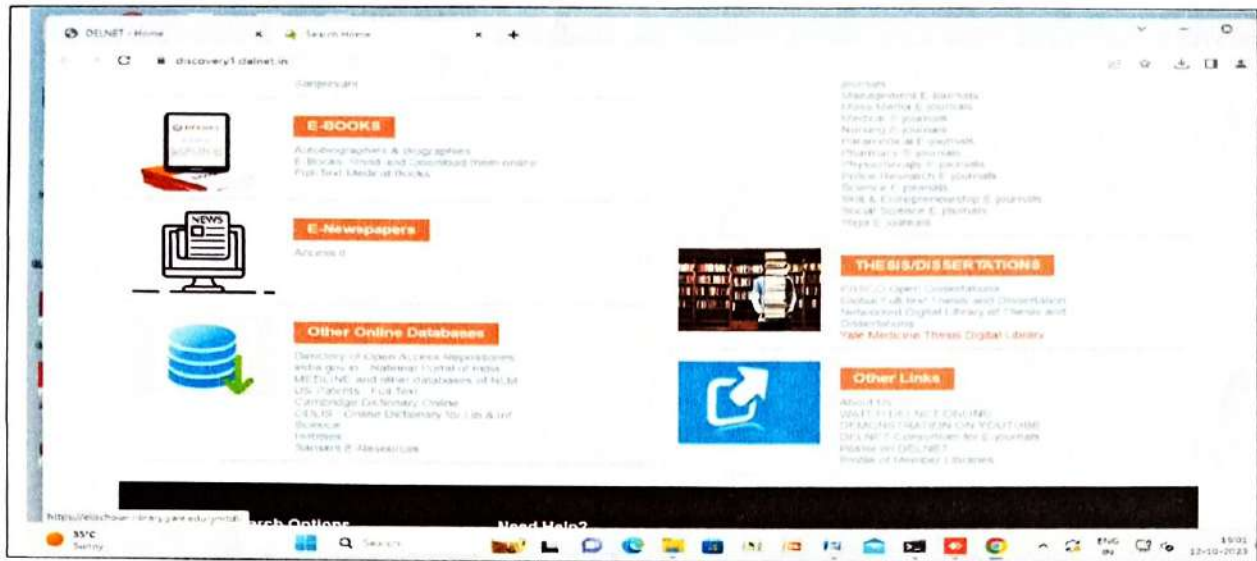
DELNET - Home ×
Search Home ×
+
discovery1.delnet.in

Sanjeevani

E-BOOKS
Autobiographies & Biographies
E-Books: Read and Download them online
Full-Text Medical Books

NEWS
E-Newspapers
Access it

Other Online Databases
Directory of Open Access Repositories
india.gov.in : National Portal of India
MEDLINE and other databases of NLM
US Patents : Full-Text
Cambridge Dictionary Online
ODLIS : Online Dictionary for Lib & Inf Science
Hobbies
Sanskrit E-Resources

Journals
Management E-Journals
Mass Media E-Journals
Medical E-Journals
Nursing E-Journals
Paramedical E-Journals
Pharmacy E-Journals
Physiotherapy E-Journals
Police Research E-Journals
Science E-Journals
Skill & Entrepreneurship E-Journals
Social Science E-Journals
Yoga E-Journals

THESIS/DISSERTATIONS
EBSCO Open Dissertations
Global Full-text Thesis and Dissertation
Networked Digital Library of Thesis and Dissertations
Yale Medicine Thesis Digital Library

Other Links
About Us
WATCH DELNET ONLINE
DEMONSTRATION ON YOUTUBE
DELNET Consortium for E-journals
Poster on DELNET
Profile of Member Libraries

https://elischolar.library.yale.edu/ymtdl/
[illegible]rch Options
Need Help?

35°C
Sunny
Search
ENG IN
15:01
12-10-2023